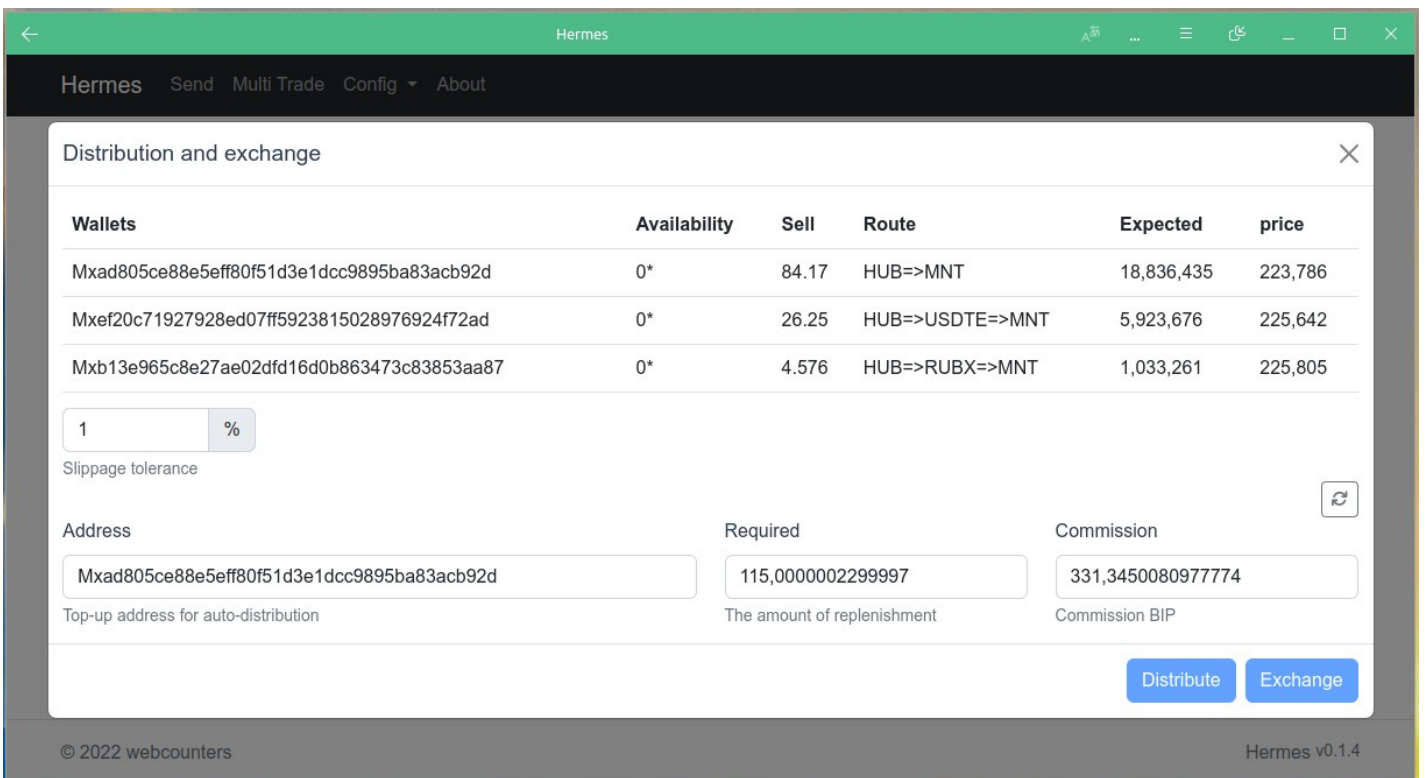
Hermes

Hermes Send Multi Trade Config About

Distribution and exchange

| Wallets | Availability | Sell | Route | Expected | price |
|---|---|---|---|---|---|
| Mxad805ce88e5eff80f51d3e1dcc9895ba83acb92d | 0* | 84.17 | HUB=>MNT | 18,836,435 | 223,786 |
| Mxef20c71927928ed07ff5923815028976924f72ad | 0* | 26.25 | HUB=>USDTE=>MNT | 5,923,676 | 225,642 |
| Mxb13e965c8e27ae02dfd16d0b863473c83853aa87 | 0* | 4.576 | HUB=>RUBX=>MNT | 1,033,261 | 225,805 |

1 %

Slippage tolerance

Address
Mxad805ce88e5eff80f51d3e1dcc9895ba83acb92d
Top-up address for auto-distribution

Required
115,0000002299997
The amount of replenishment

Commission
331,3450080977774
Commission BIP

Distribute Exchange

© 2022 webcounters

Hermes v0.1.4